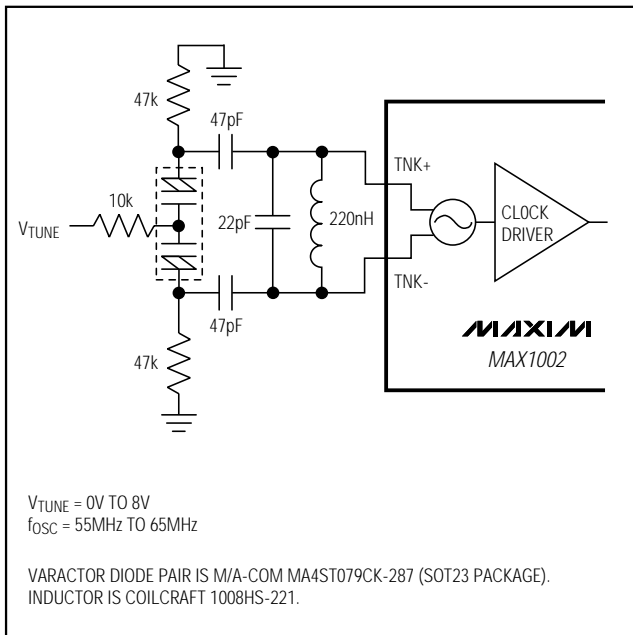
47k

47pF

10k

$V_{TUNE}$

22pF

220nH

TNK+

TNK-

CLOCK DRIVER

47pF

47k

MAXIM

MAX1002

$V_{TUNE}$ = 0V TO 8V
$f_{OSC}$ = 55MHz TO 65MHz

VARACTOR DIODE PAIR IS M/A-COM MA4ST079CK-287 (SOT23 PACKAGE).
INDUCTOR IS COILCRAFT 1008HS-221.